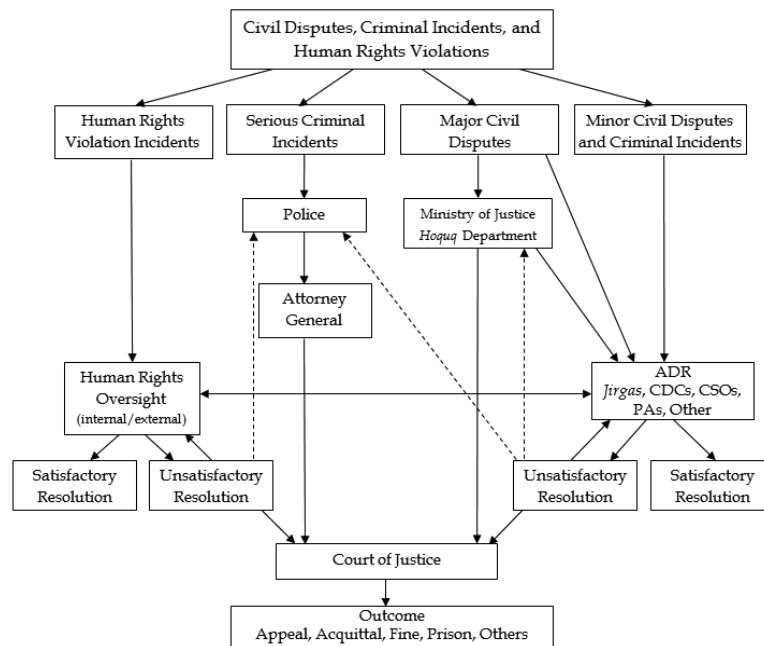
Civil Disputes, Criminal Incidents, and Human Rights Violations

Human Rights Violation Incidents

Serious Criminal Incidents

Major Civil Disputes

Minor Civil Disputes and Criminal Incidents

Police

Ministry of Justice *Hoquq* Department

Attorney General

Human Rights Oversight (internal/external)

ADR *Jirgas*, CDCs, CSOs, PAs, Other

Satisfactory Resolution

Unsatisfactory Resolution

Unsatisfactory Resolution

Satisfactory Resolution

Court of Justice

Outcome
Appeal, Acquittal, Fine, Prison, Others